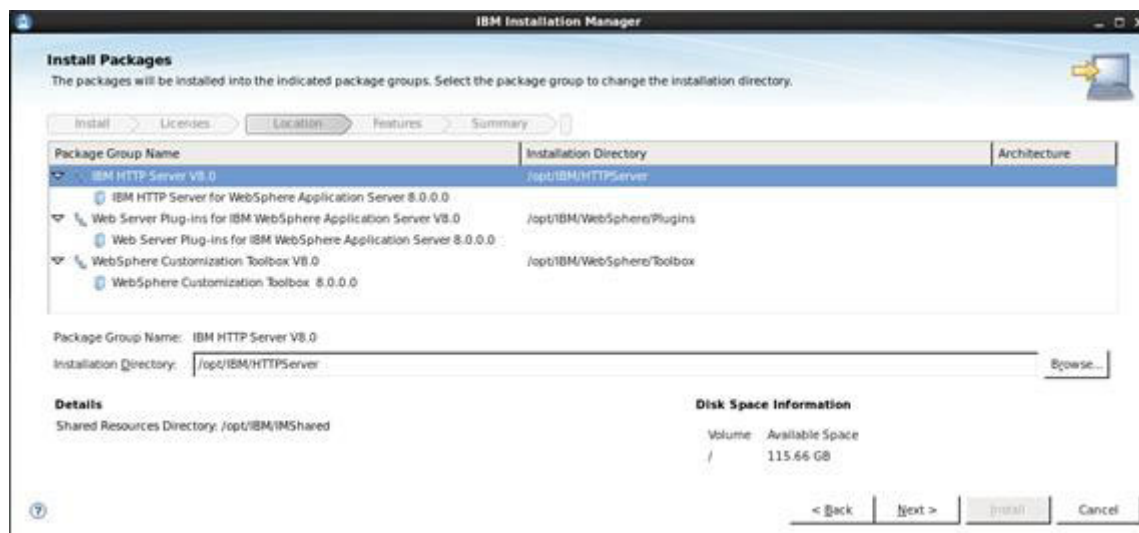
IBM Installation Manager

Install Packages
The packages will be installed into the indicated package groups. Select the package group to change the installation directory.

Install Licenses Location Features Summary

| Package Group Name | Installation Directory | Architecture |
|---|---|---|
| IBM HTTP Server V8.0 | /opt/IBM/HTTPServer | |
| IBM HTTP Server for WebSphere Application Server 8.0.0.0 | | |
| Web Server Plug-ins for IBM WebSphere Application Server V8.0 | /opt/IBM/WebSphere/Plugins | |
| Web Server Plug-ins for IBM WebSphere Application Server 8.0.0.0 | | |
| WebSphere Customization Toolbox V8.0 | /opt/IBM/WebSphere/Toolbox | |
| WebSphere Customization Toolbox 8.0.0.0 | | |

Package Group Name: IBM HTTP Server V8.0
Installation Directory: /opt/IBM/HTTPServer
Browse...

Details
Shared Resources Directory: /opt/IBM/IMShared

Disk Space Information
Volume Available Space
/ 115.66 GB

< Back Next > Install Cancel